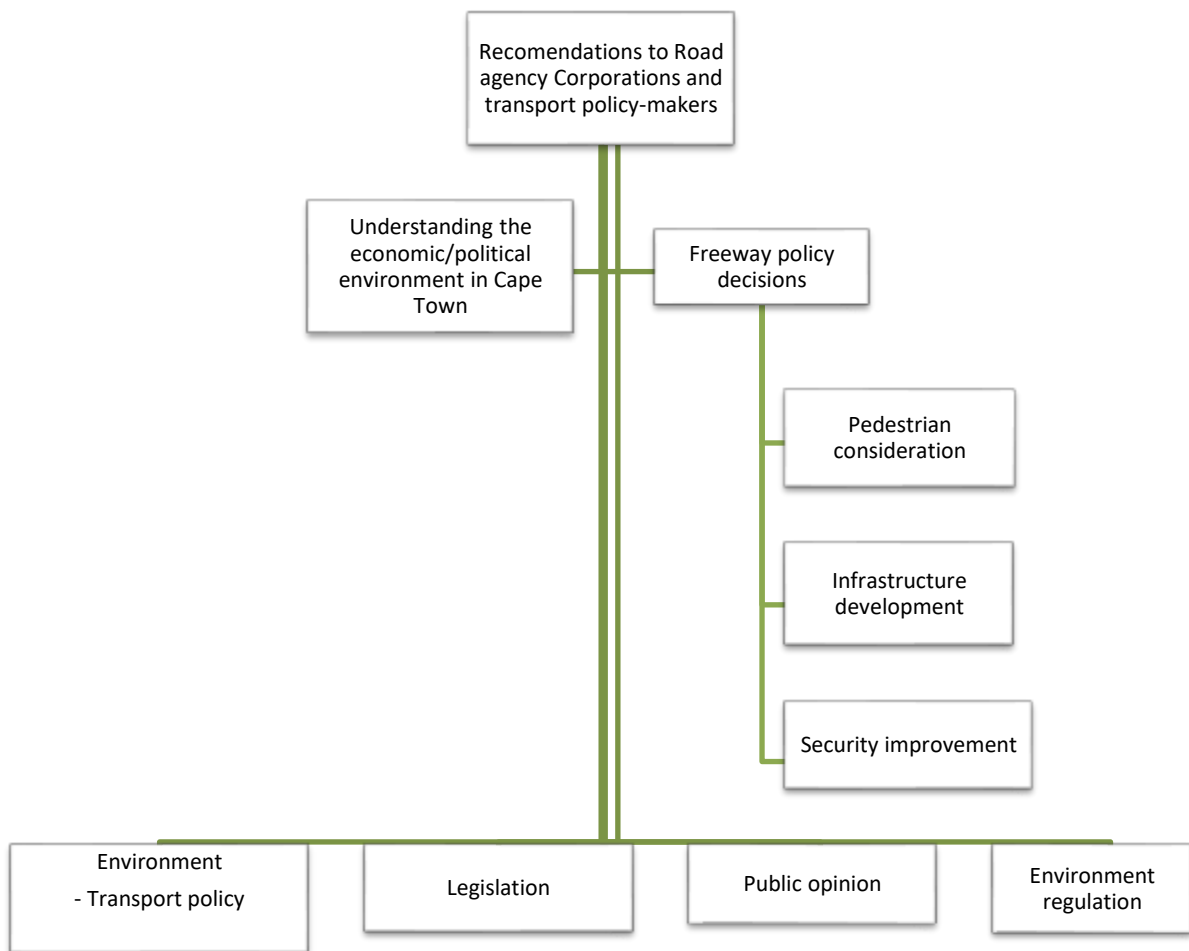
Recomendations to Road agency Corporations and transport policy-makers

Understanding the economic/political environment in Cape Town

Freeway policy decisions

Pedestrian consideration

Infrastructure development

Security improvement

Environment
- Transport policy

Legislation

Public opinion

Environment regulation